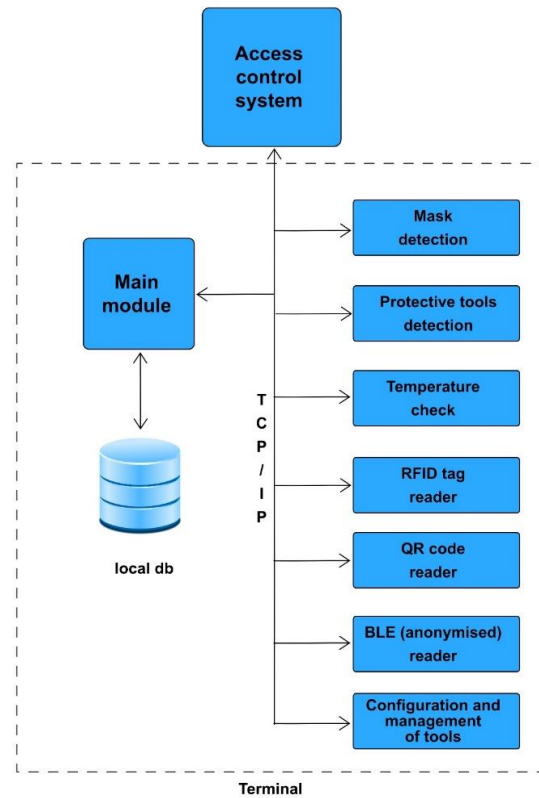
Access control system

Main module

local db

T
C
P
/
I
P

Mask detection

Protective tools detection

Temperature check

RFID tag reader

QR code reader

BLE (anonymised) reader

Configuration and management of tools

Terminal